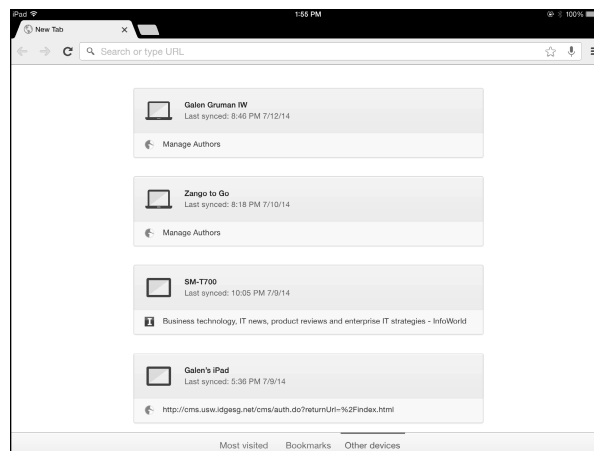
iPad
1:55 PM
100%
New Tab
×
Search or type URL

Galen Gruman IW
Last synced: 8:46 PM 7/12/14
Manage Authors

Zango to Go
Last synced: 8:18 PM 7/10/14
Manage Authors

SM-T700
Last synced: 10:05 PM 7/9/14
Business technology, IT news, product reviews and enterprise IT strategies - InfoWorld

Galen's iPad
Last synced: 5:36 PM 7/9/14
http://cms.usw.idgesg.net/cms/auth.do?returnUrl=%2Findex.html

Most visited Bookmarks Other devices